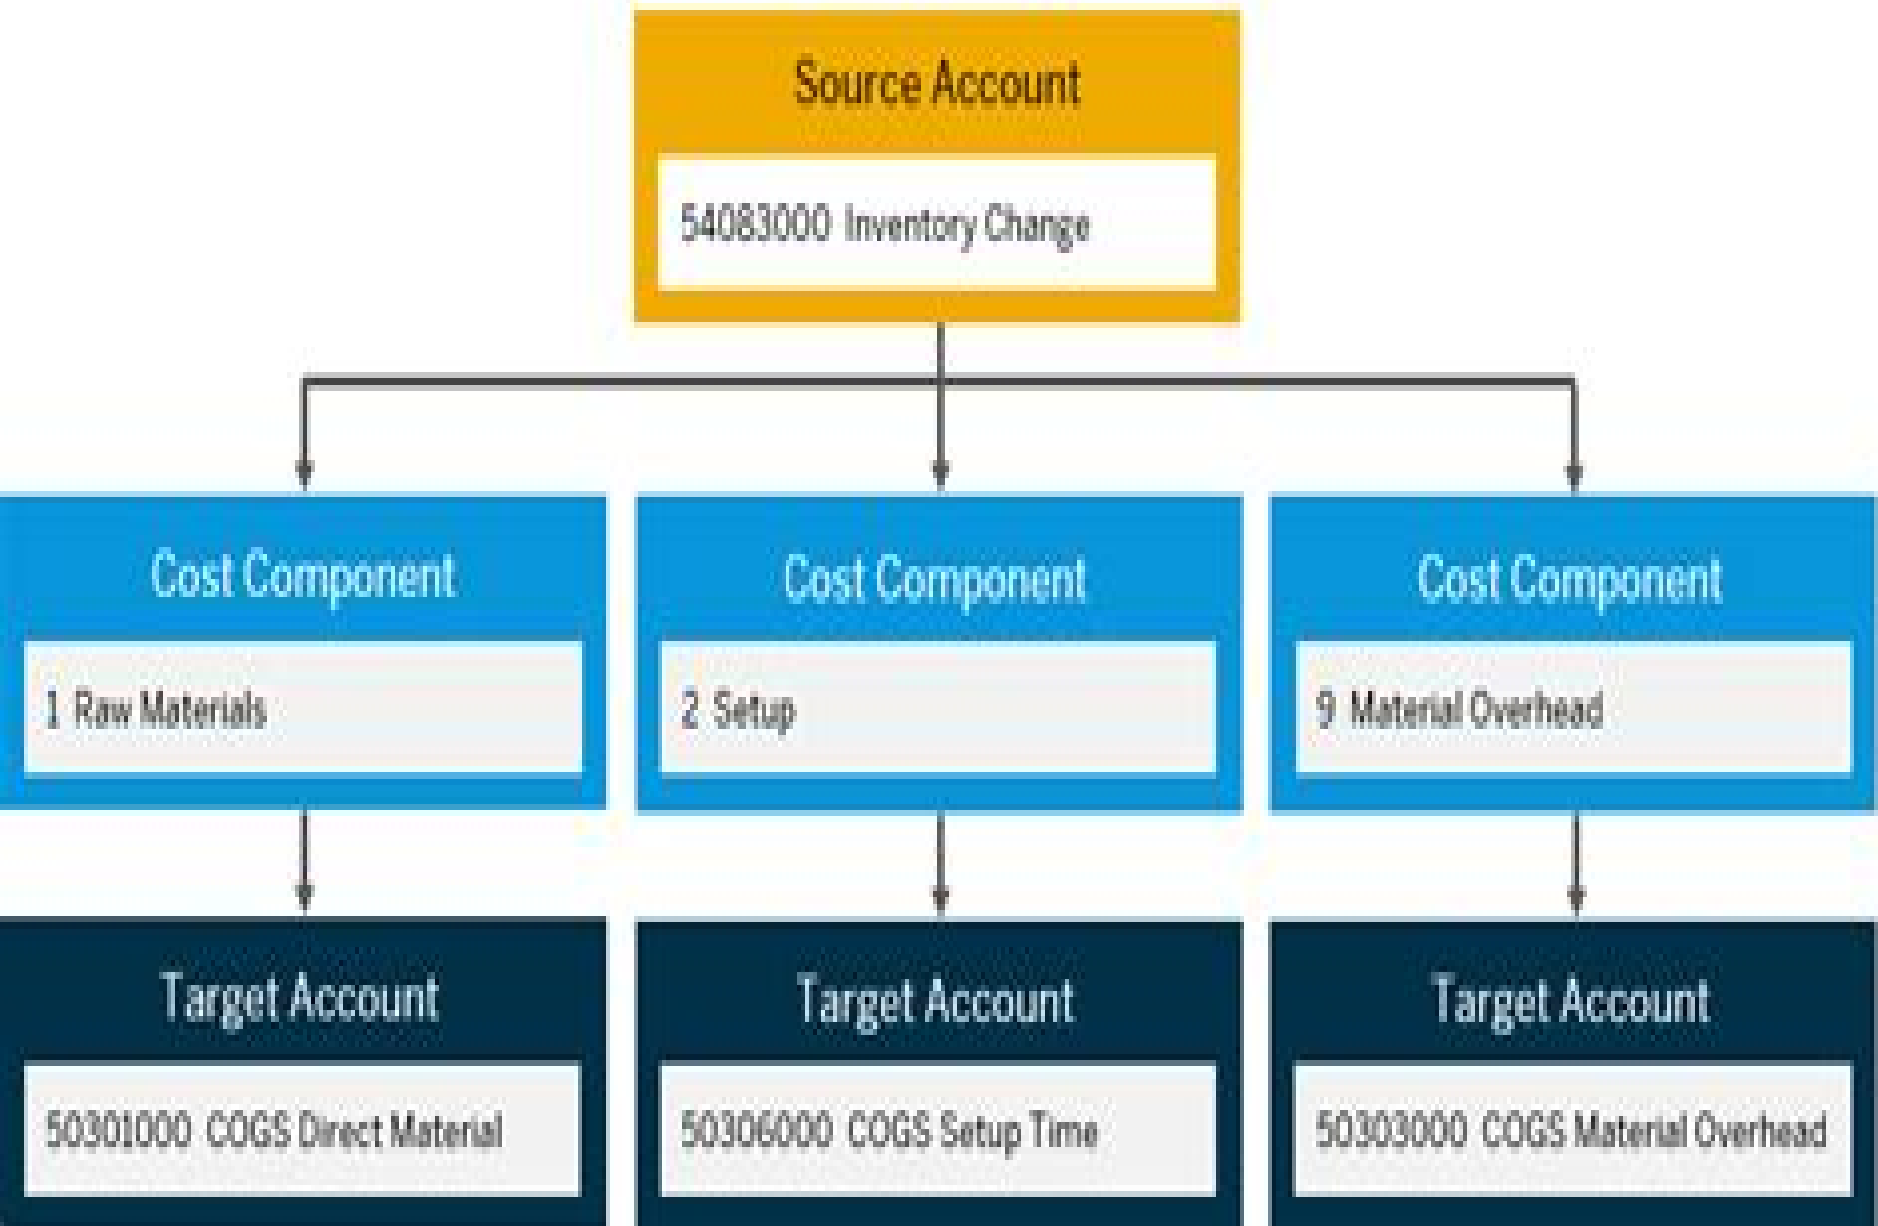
Source Account

54083000 Inventory Change

Cost Component

1 Raw Materials

Cost Component

2 Setup

Cost Component

9 Material Overhead

Target Account

50301000 COGS Direct Material

Target Account

50306000 COGS Setup Time

Target Account

50303000 COGS Material Overhead